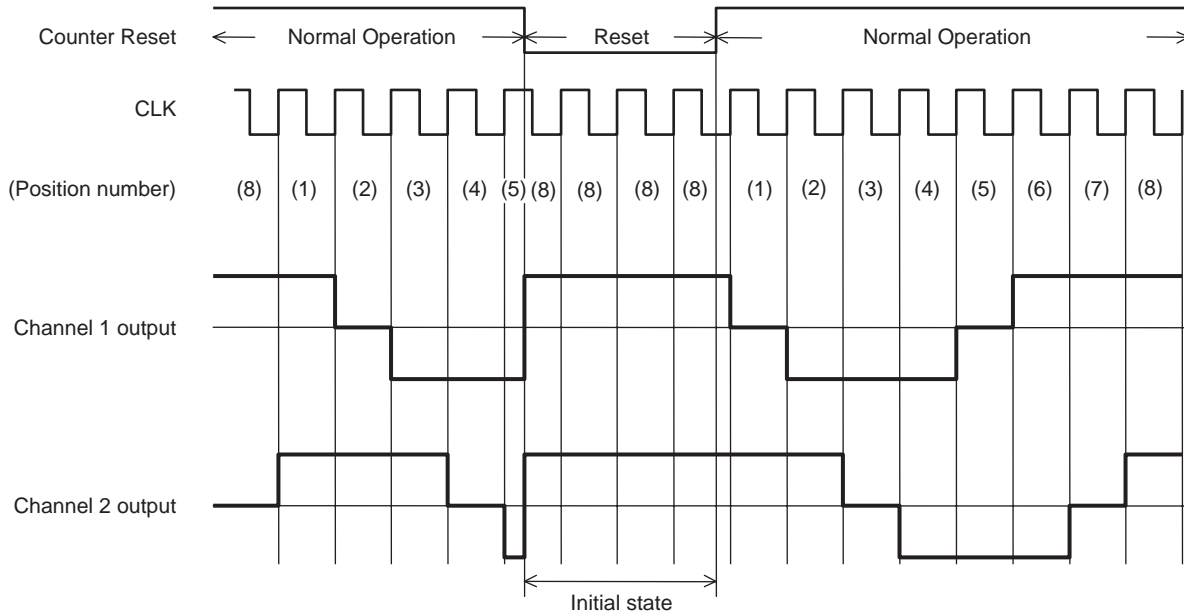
Counter Reset
Normal Operation
Reset
Normal Operation

CLK

(Position number)
(8) (1) (2) (3) (4) (5) (8) (8) (8) (8) (1) (2) (3) (4) (5) (6) (7) (8)

Channel 1 output

Channel 2 output

Initial state